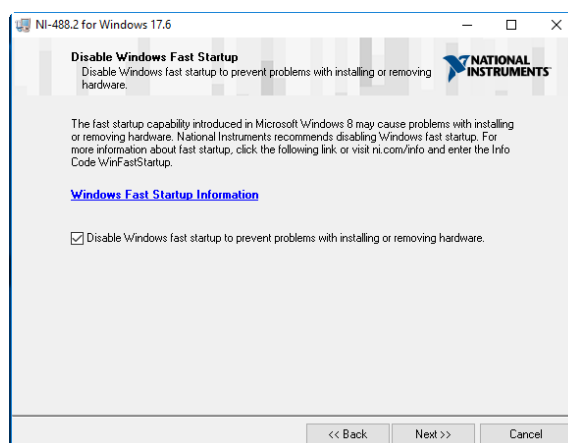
NI-488.2 for Windows 17.6

Disable Windows Fast Startup
Disable Windows fast startup to prevent problems with installing or removing hardware.

NATIONAL INSTRUMENTS

The fast startup capability introduced in Microsoft Windows 8 may cause problems with installing or removing hardware. National Instruments recommends disabling Windows fast startup. For more information about fast startup, click the following link or visit ni.com/info and enter the Info Code WinFastStartup.

Windows Fast Startup Information

Disable Windows fast startup to prevent problems with installing or removing hardware.

<< Back
Next >>
Cancel